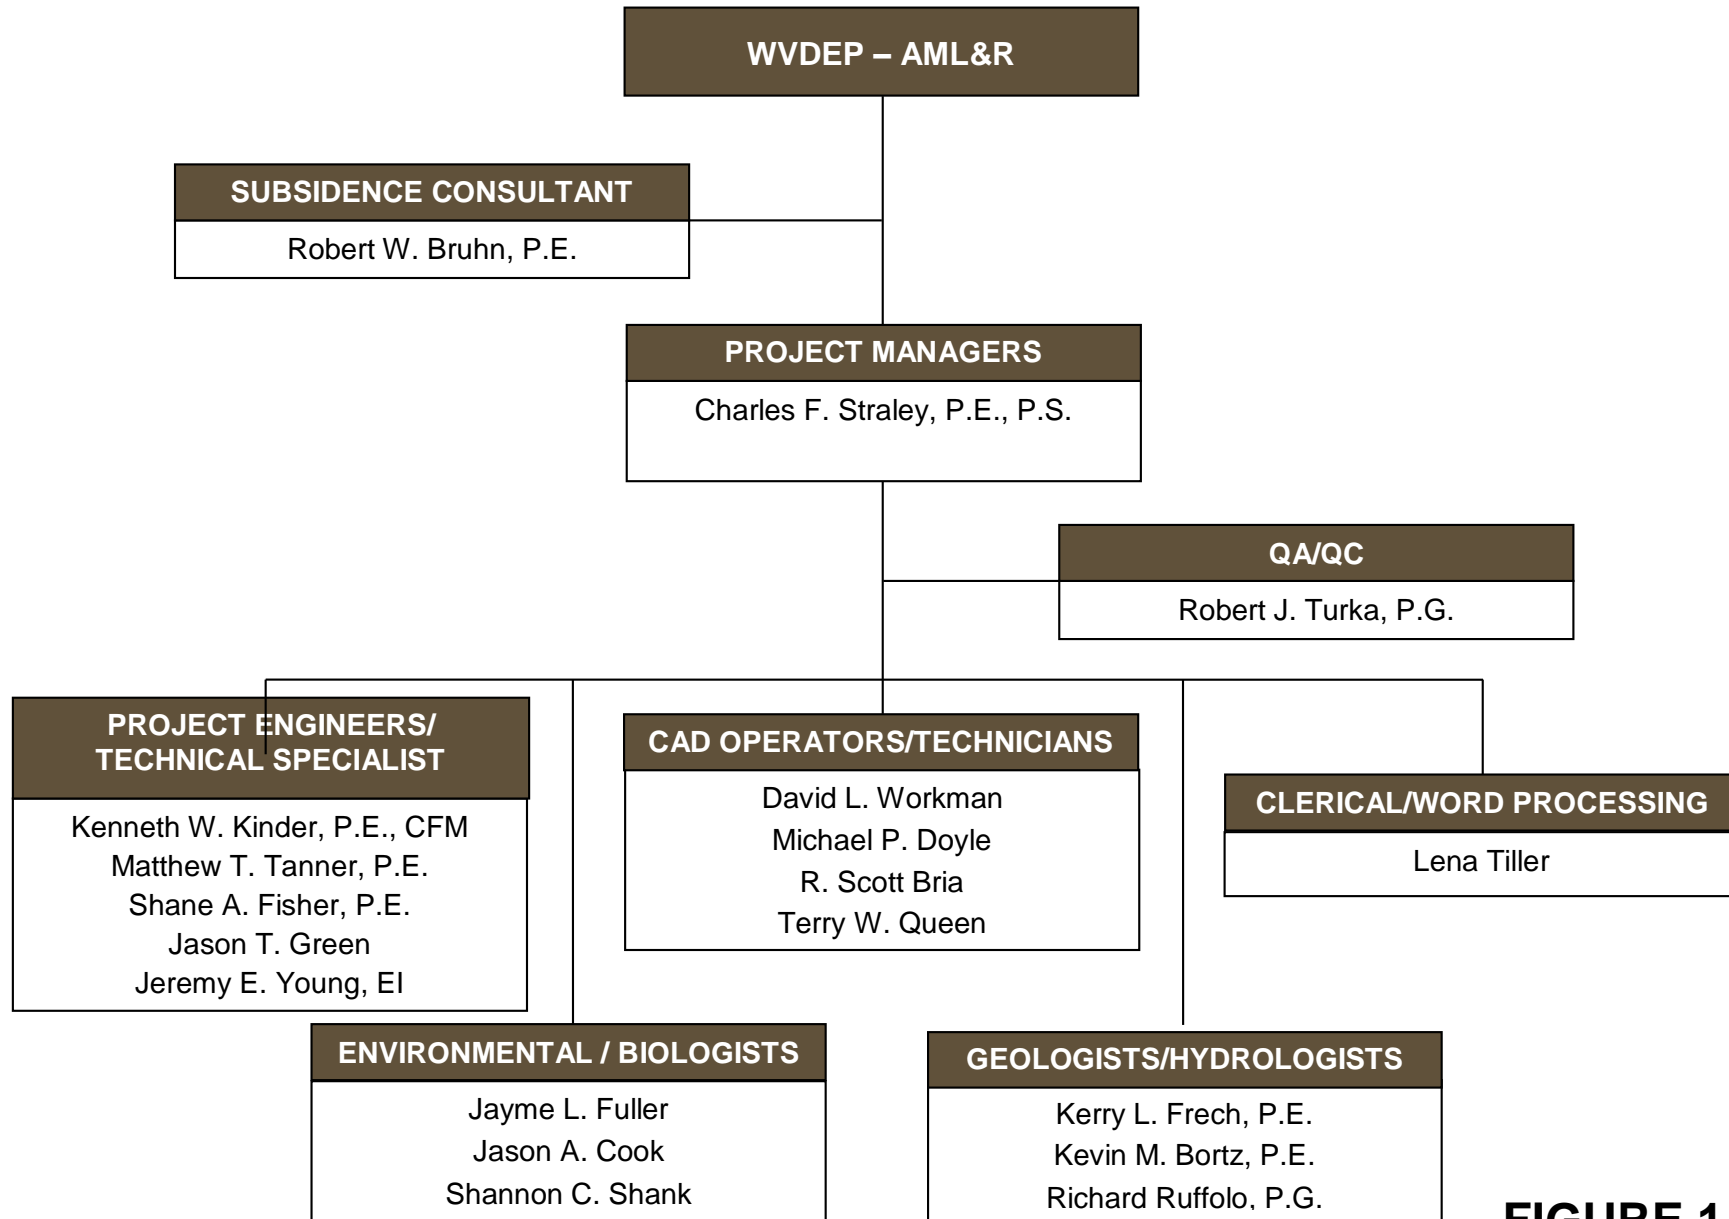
WVDEP – AML&R

SUBSIDENCE CONSULTANT

Robert W. Bruhn, P.E.

PROJECT MANAGERS

Charles F. Straley, P.E., P.S.

QA/QC

Robert J. Turka, P.G.

PROJECT ENGINEERS/ TECHNICAL SPECIALIST

Kenneth W. Kinder, P.E., CFM
Matthew T. Tanner, P.E.
Shane A. Fisher, P.E.
Jason T. Green
Jeremy E. Young, EI

CAD OPERATORS/TECHNICIANS

David L. Workman
Michael P. Doyle
R. Scott Bria
Terry W. Queen

CLERICAL/WORD PROCESSING

Lena Tiller

ENVIRONMENTAL / BIOLOGISTS

Jayme L. Fuller
Jason A. Cook
Shannon C. Shank

GEOLOGISTS/HYDROLOGISTS

Kerry L. Frech, P.E.
Kevin M. Bortz, P.E.
Richard Ruffolo, P.G.

FIGURE 1